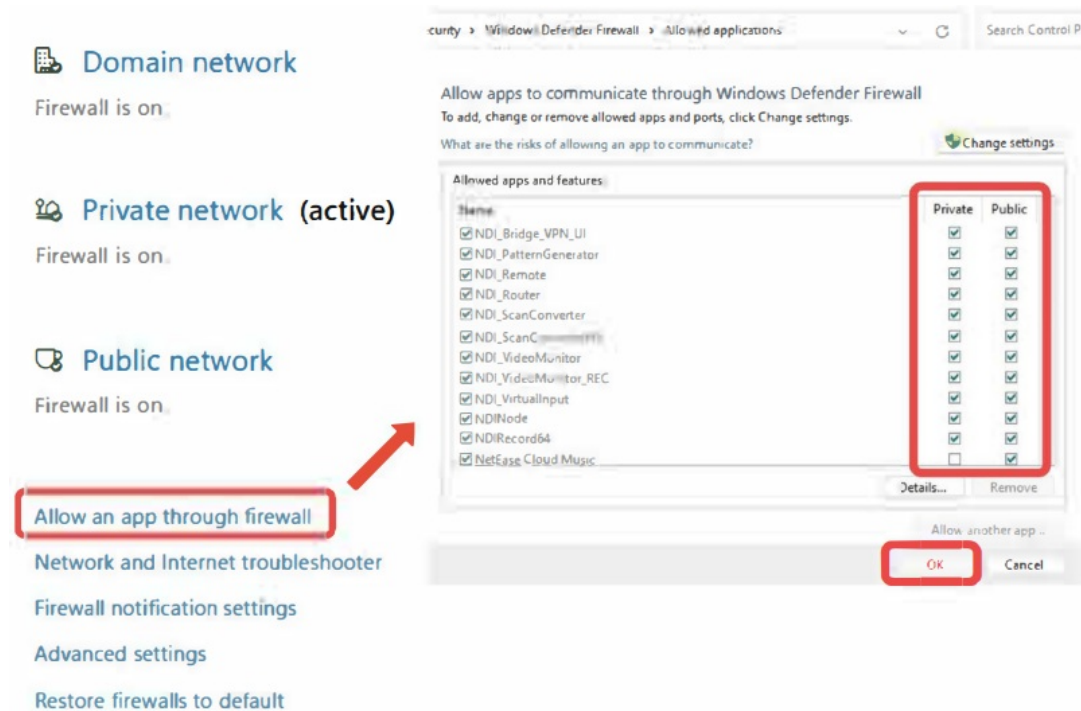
Domain network
Firewall is on

Private network (active)
Firewall is on

Public network
Firewall is on

Allow an app through firewall
Network and Internet troubleshooter
Firewall notification settings
Advanced settings
Restore firewalls to default

curity > Windows Defender Firewall > Allowed applications

Search Control P

Allow apps to communicate through Windows Defender Firewall
To add, change or remove allowed apps and ports, click Change settings.
What are the risks of allowing an app to communicate?

Change settings

Allowed apps and features

| Name | Private | Public |
|---|---|---|
| NDI_Bridge_VPN_UI | ☑ | ☑ |
| NDI_PatternGenerator | ☑ | ☑ |
| NDI_Remote | ☑ | ☑ |
| NDI_Router | ☑ | ☑ |
| NDI_ScanConverter | ☑ | ☑ |
| NDI_ScanC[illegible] | ☑ | ☑ |
| NDI_VideoMonitor | ☑ | ☑ |
| NDI_VideoMonitor_REC | ☑ | ☑ |
| NDI_VirtualInput | ☑ | ☑ |
| NDINode | ☑ | ☑ |
| NDIRecord64 | ☑ | ☑ |
| NetEase Cloud Music | ☐ | ☑ |

Details... Remove

Allow another app ...

OK Cancel